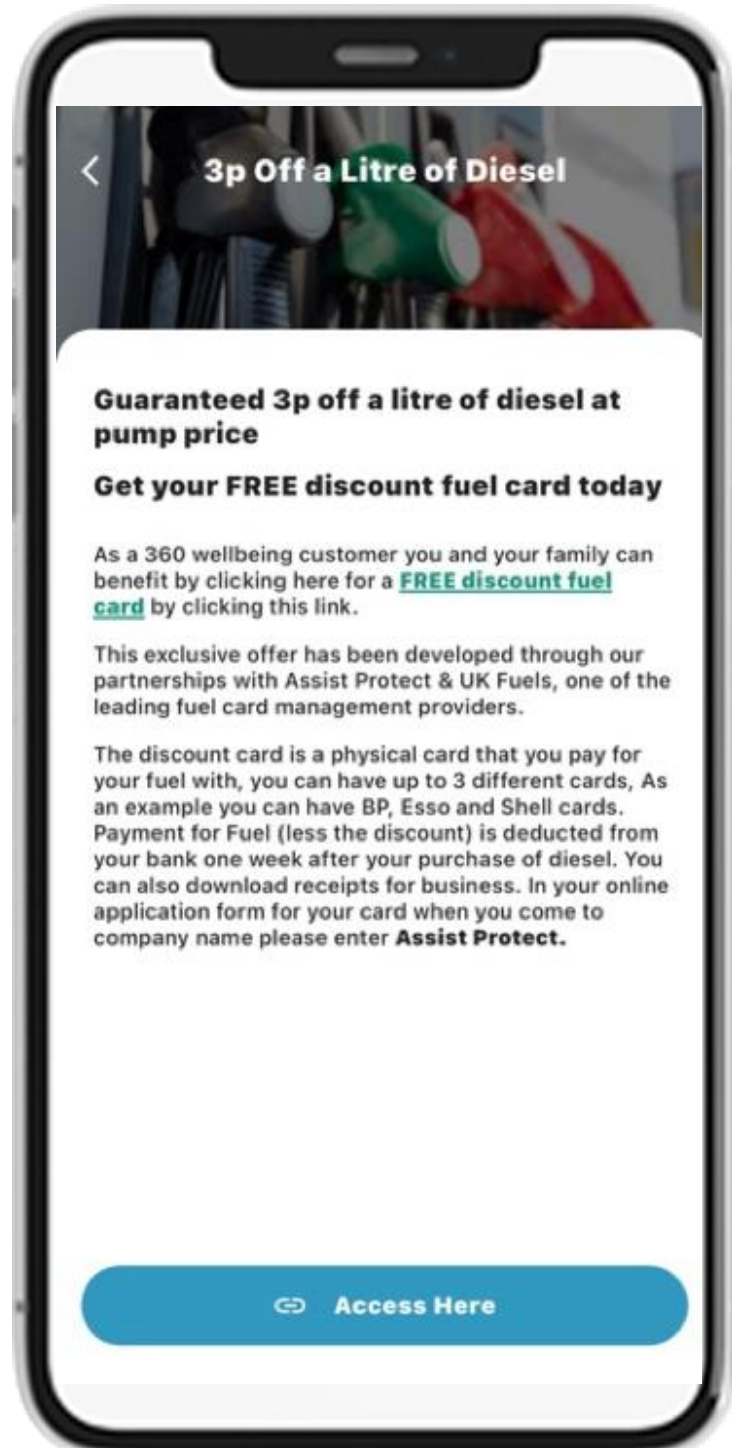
3p Off a Litre of Diesel

Guaranteed 3p off a litre of diesel at pump price

Get your FREE discount fuel card today

As a 360 wellbeing customer you and your family can benefit by clicking here for a FREE discount fuel card by clicking this link.

This exclusive offer has been developed through our partnerships with Assist Protect & UK Fuels, one of the leading fuel card management providers.

The discount card is a physical card that you pay for your fuel with, you can have up to 3 different cards, As an example you can have BP, Esso and Shell cards. Payment for Fuel (less the discount) is deducted from your bank one week after your purchase of diesel. You can also download receipts for business. In your online application form for your card when you come to company name please enter **Assist Protect.**

Access Here